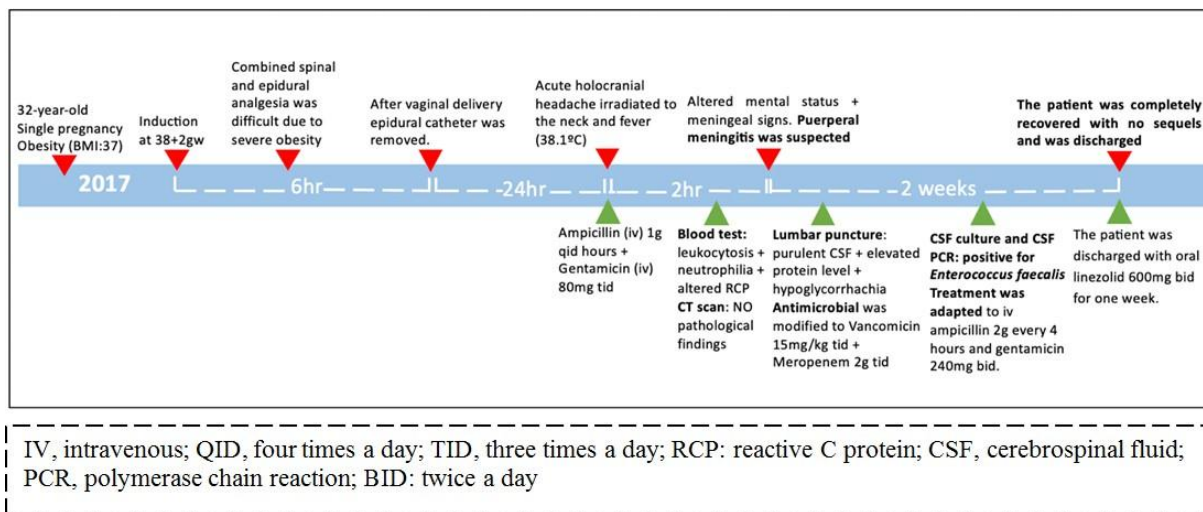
32-year-old Single pregnancy Obesity (BMI:37)

Induction at 38+2gw

Combined spinal and epidural analgesia was difficult due to severe obesity

After vaginal delivery epidural catheter was removed.

Acute holocranial headache irradiated to the neck and fever (38.1ºC)

Altered mental status + meningeal signs. **Puerperal meningitis was suspected**

**The patient was completely recovered with no sequels and was discharged**

2017 6hr -24hr 2hr 2 weeks

Ampicillin (iv) 1g qid hours + Gentamicin (iv) 80mg tid

**Blood test:** leukocytosis + neutrophilia + altered RCP **CT scan:** NO pathological findings

**Lumbar puncture:** purulent CSF + elevated protein level + hypoglycorrhachia **Antimicrobial** was modified to Vancomicin 15mg/kg tid + Meropenem 2g tid

**CSF culture and CSF PCR: positive for *Enterococcus faecalis* Treatment was adapted** to iv ampicillin 2g every 4 hours and gentamicin 240mg bid.

The patient was discharged with oral linezolid 600mg bid for one week.

IV, intravenous; QID, four times a day; TID, three times a day; RCP: reactive C protein; CSF, cerebrospinal fluid; PCR, polymerase chain reaction; BID: twice a day